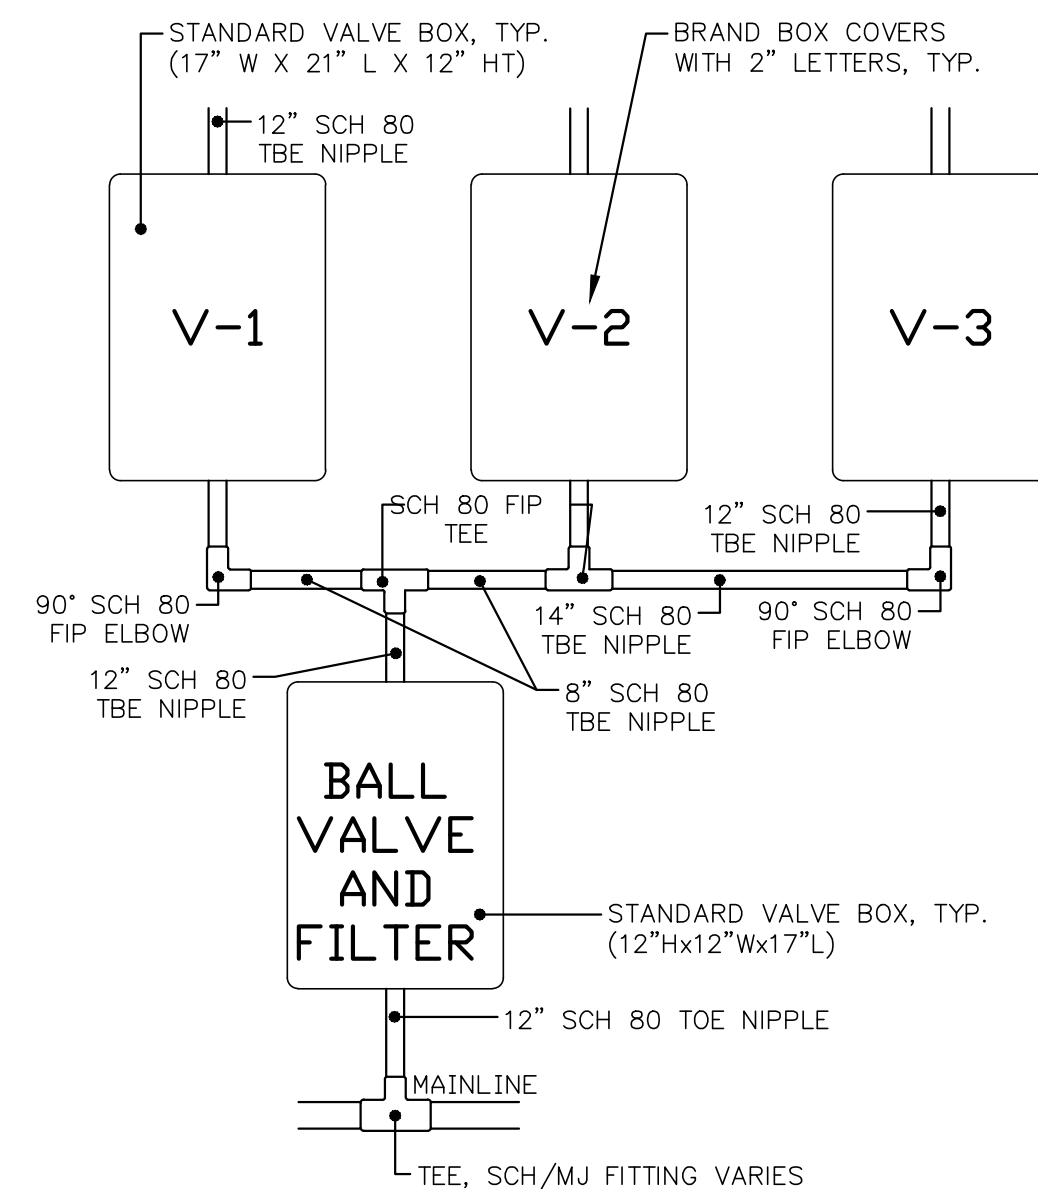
STANDARD VALVE BOX, TYP.
(17" W X 21" L X 12" HT)

BRAND BOX COVERS
WITH 2" LETTERS, TYP.

12" SCH 80
TBE NIPPLE

V-1

V-2

V-3

SCH 80 FIP
TEE

12" SCH 80
TBE NIPPLE

90° SCH 80
FIP ELBOW

14" SCH 80
TBE NIPPLE

90° SCH 80
FIP ELBOW

12" SCH 80
TBE NIPPLE

8" SCH 80
TBE NIPPLE

BALL
VALVE
AND
FILTER

STANDARD VALVE BOX, TYP.
(12"Hx12"Wx17"L)

12" SCH 80 TOE NIPPLE

MAINLINE

TEE, SCH/MJ FITTING VARIES